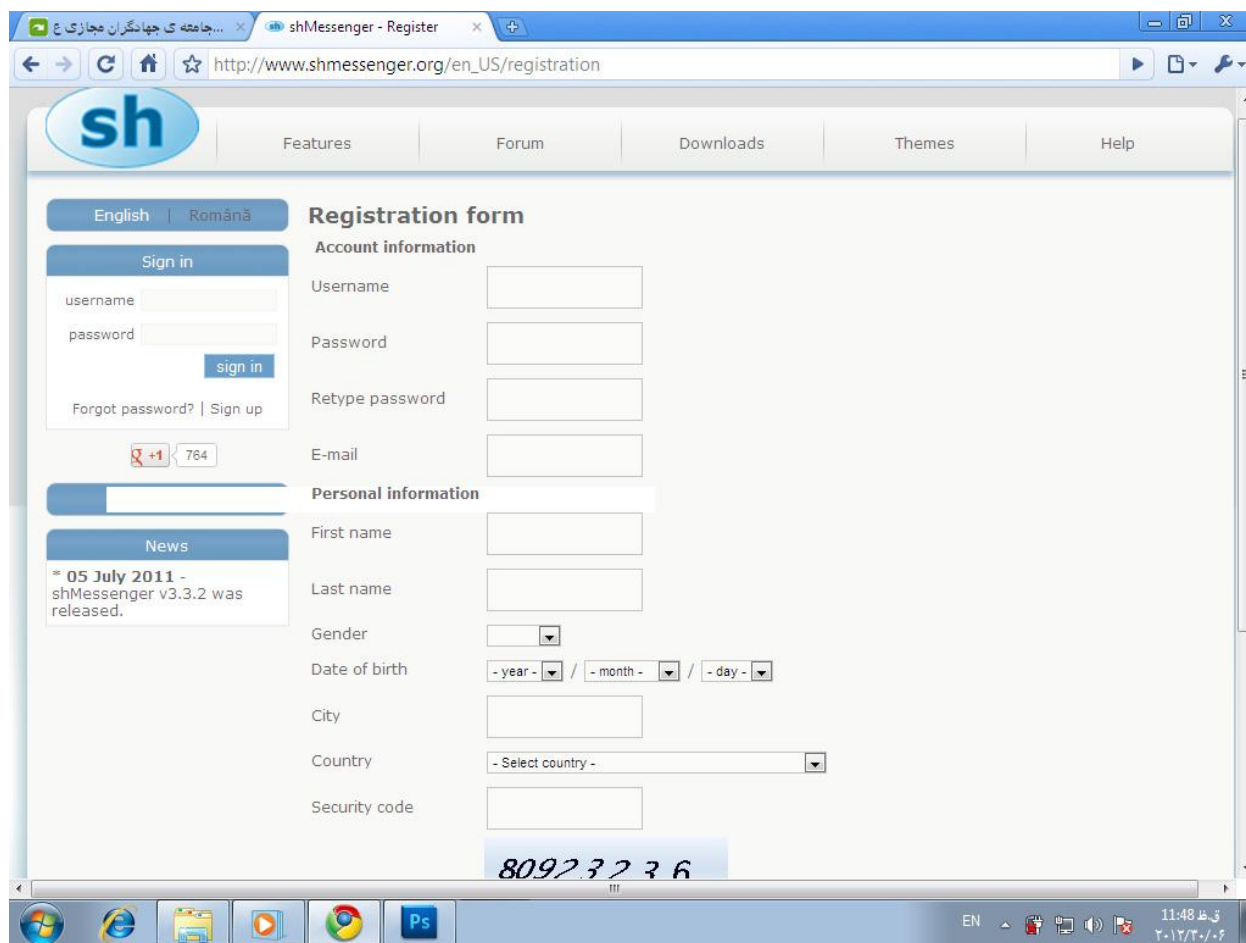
...جامعه ی جهادگران مجازی ع
shMessenger - Register
http://www.shmessenger.org/en_US/registration

sh
Features
Forum
Downloads
Themes
Help

English | Română

Sign in
username
password
sign in
Forgot password? | Sign up

+1 764

News
* 05 July 2011 - shMessenger v3.3.2 was released.

Registration form
Account information
Username
Password
Retype password
E-mail
Personal information
First name
Last name
Gender
Date of birth - year - / - month - / - day -
City
Country - Select country -
Security code
8092 3 2 3 6

EN
11:48 ق.ظ
۲۰۱۲/۳۰/۰۶